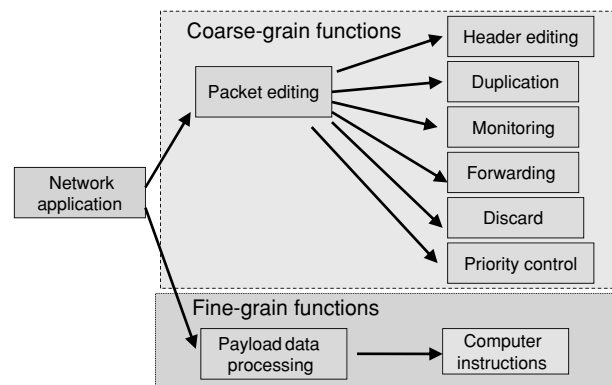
Coarse-grain functions

Packet editing

Header editing

Duplication

Monitoring

Forwarding

Discard

Priority control

Network application

Fine-grain functions

Payload data processing

Computer instructions